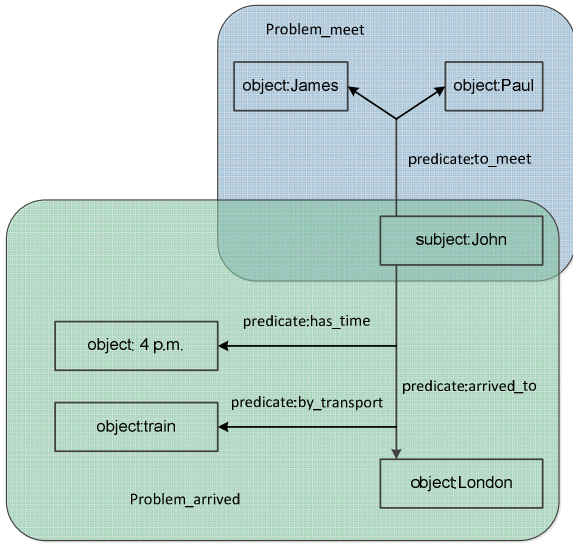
Problem_meet

object:James

object:Paul

predicate:to_meet

subject:John

predicate:has_time

object: 4 p.m.

predicate:arrived_to

predicate:by_transport

object:train

object:London

Problem_arrived